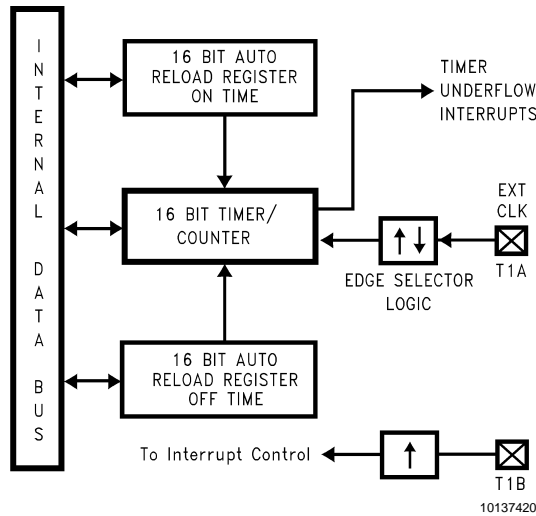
INTERNAL DATA BUS

16 BIT AUTO RELOAD REGISTER ON TIME

TIMER UNDERFLOW INTERRUPTS

16 BIT TIMER/ COUNTER

EXT CLK

T1A

EDGE SELECTOR LOGIC

16 BIT AUTO RELOAD REGISTER OFF TIME

To Interrupt Control

T1B

10137420